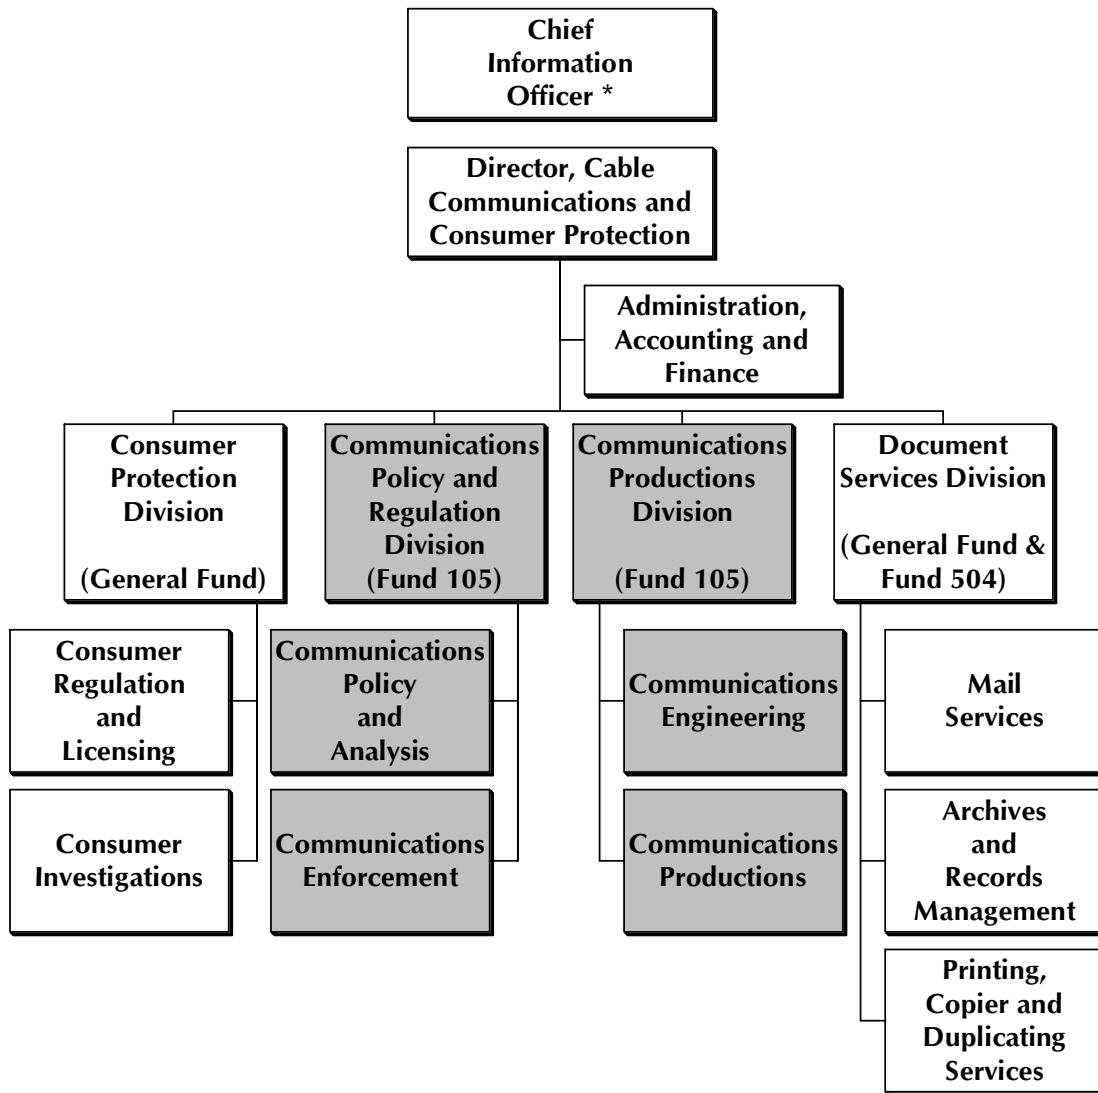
Chief Information Officer *

Director, Cable Communications and Consumer Protection

Administration, Accounting and Finance

Consumer Protection Division

(General Fund)

Communications Policy and Regulation Division (Fund 105)

Communications Productions Division

(Fund 105)

Document Services Division

(General Fund & Fund 504)

Consumer Regulation and Licensing

Consumer Investigations

Communications Policy and Analysis

Communications Enforcement

Communications Engineering

Communications Productions

Mail Services

Archives and Records Management

Printing, Copier and Duplicating Services